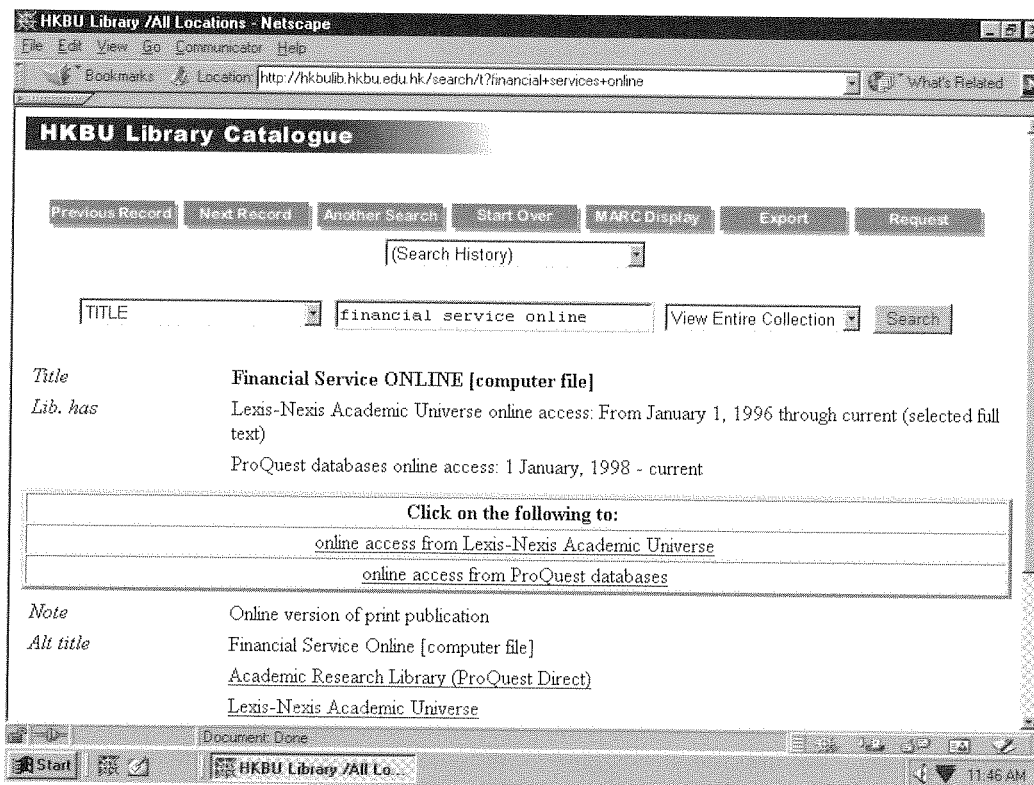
HKBU Library /All Locations - Netscape

File Edit View Go Communicator Help

Bookmarks Location: http://hkbulib.hkbu.edu.hk/search/t?financial+services+online What's Related

HKBU Library Catalogue

Previous Record Next Record Another Search Start Over MARC Display Export Request

(Search History)

TITLE financial service online View Entire Collection Search

| | |
|---|---|
| Title | Financial Service ONLINE [computer file] |
| Lib. has | Lexis-Nexis Academic Universe online access: From January 1, 1996 through current (selected full text) |
| | ProQuest databases online access: 1 January, 1998 - current |

| Click on the following to: |
|---|
| online access from Lexis-Nexis Academic Universe |
| online access from ProQuest databases |

| | |
|---|---|
| Note | Online version of print publication |
| Alt title | Financial Service Online [computer file] |
| | Academic Research Library (ProQuest Direct) |
| | Lexis-Nexis Academic Universe |

Document: Done

Start HKBU Library /All Lo... 11:46 AM